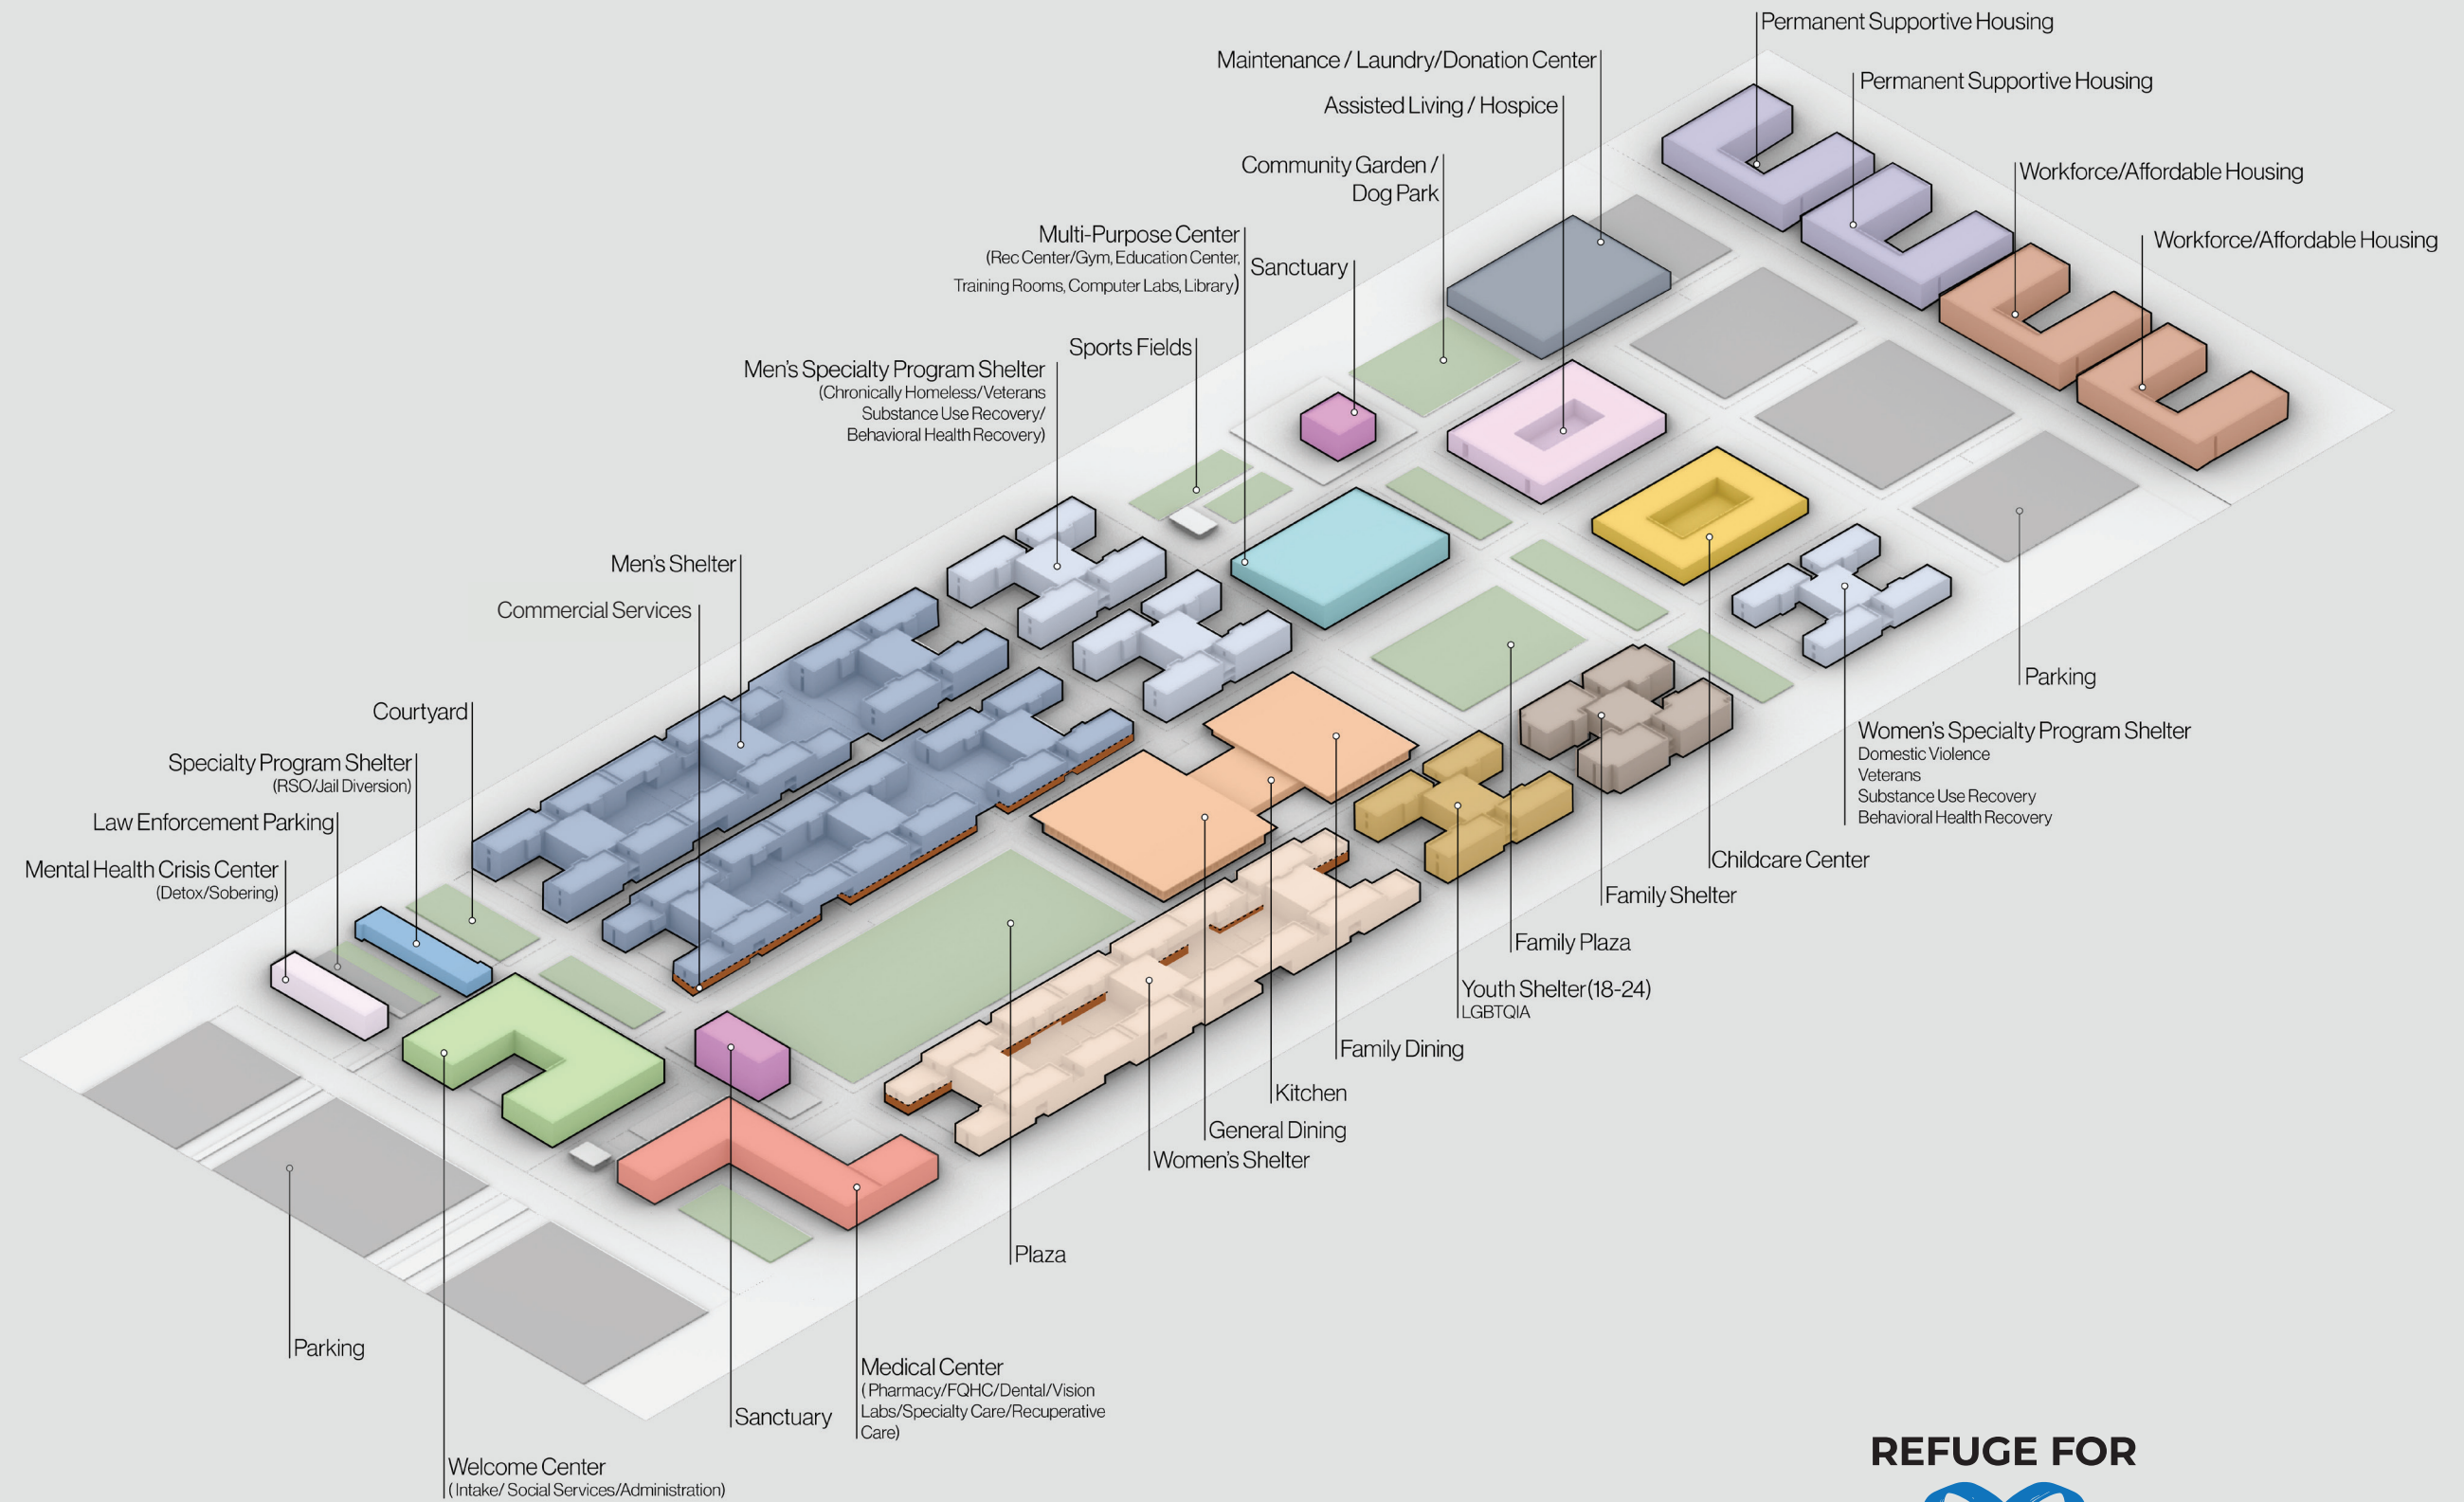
Permanent Supportive Housing

Maintenance / Laundry/Donation Center

Permanent Supportive Housing

Assisted Living / Hospice

Community Garden / Dog Park

Workforce/Affordable Housing

Workforce/Affordable Housing

Multi-Purpose Center (Rec Center/Gym, Education Center, Training Rooms, Computer Labs, Library)

Sanctuary

Sports Fields

Men's Specialty Program Shelter (Chronically Homeless/Veterans Substance Use Recovery/ Behavioral Health Recovery)

Men's Shelter

Commercial Services

Courtyard

Specialty Program Shelter (RSO/Jail Diversion)

Law Enforcement Parking

Mental Health Crisis Center (Detox/Sobering)

Parking

Women's Specialty Program Shelter
Domestic Violence
Veterans
Substance Use Recovery
Behavioral Health Recovery

Childcare Center

Family Shelter

Family Plaza

Youth Shelter (18-24)
LGBTQIA

Family Dining

Kitchen

General Dining

Women's Shelter

Plaza

Parking

Medical Center (Pharmacy/FQHC/Dental/Vision Labs/Specialty Care/Recuperative Care)

Sanctuary

Welcome Center (Intake/ Social Services/Administration)

REFUGE FOR